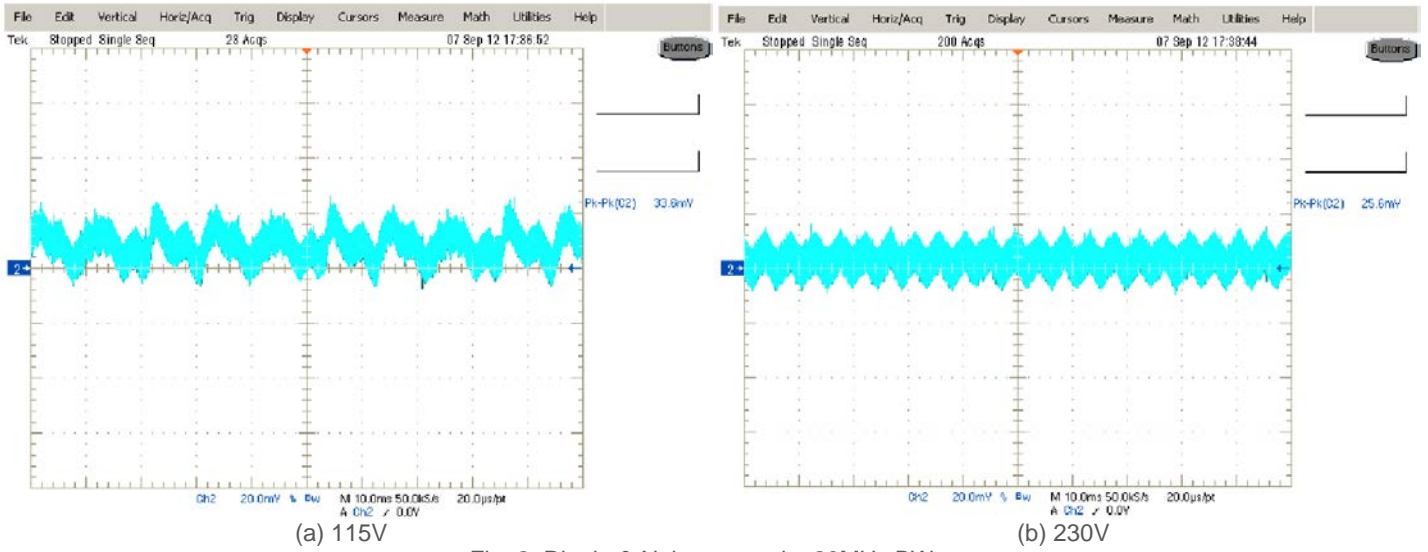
File Edit Vertical Horiz/Acq Trig Display Cursors Measure Math Utilities Help
Tek Stopped Single Seq 28 Acqs 07 Sep 12 17:36:52
Buttons
Pk-Pk(C2) 33.6mV
2
Ch2 20.0mV Bw M 10.0ms 50.0kS/s 20.0µs/pt
A Ch2 ⁄ 0.0V
(a) 115V

File Edit Vertical Horiz/Acq Trig Display Cursors Measure Math Utilities Help
Tek Stopped Single Seq 200 Acqs 07 Sep 12 17:38:44
Buttons
Pk-Pk(C2) 25.6mV
2
Ch2 20.0mV Bw M 10.0ms 50.0kS/s 20.0µs/pt
A Ch2 ⁄ 0.0V
(b) 230V

Fig. 6. Ripple & Noise at output 20MHz BW